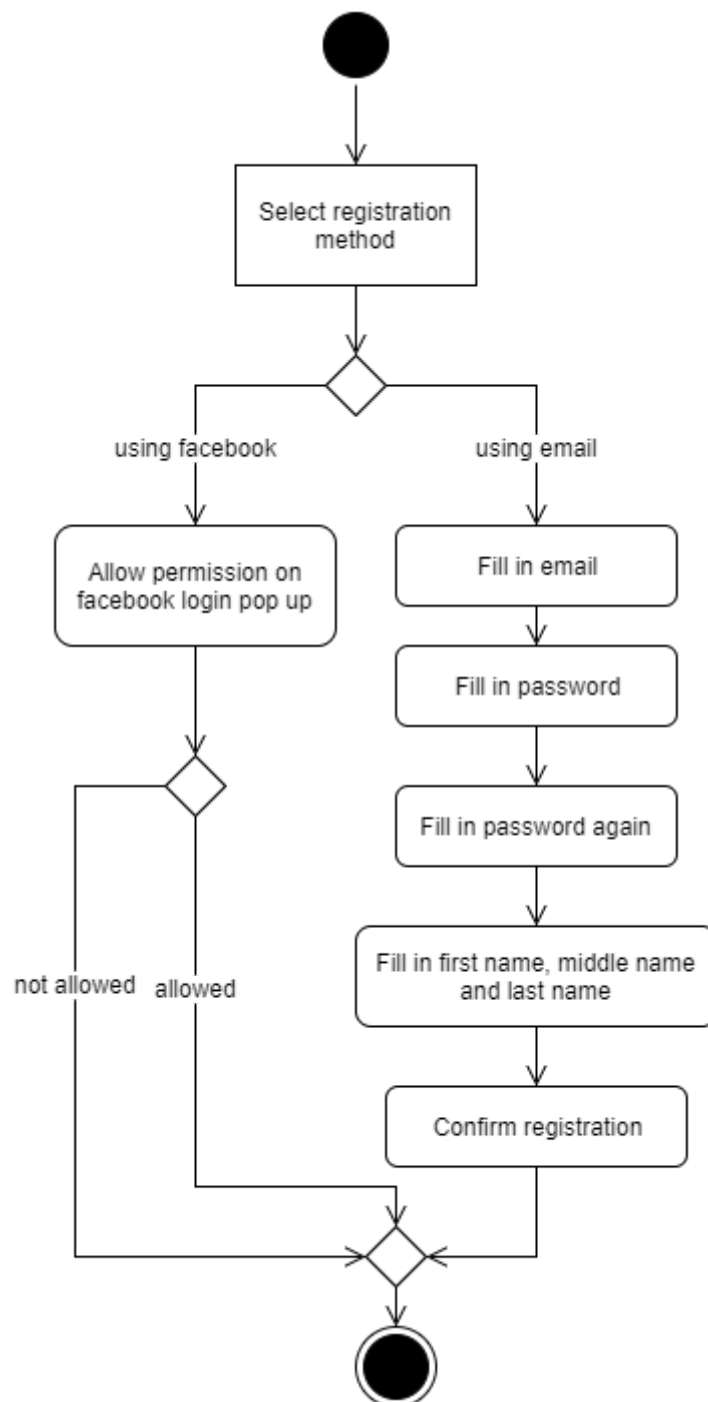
Select registration method

using facebook

using email

Allow permission on facebook login pop up

Fill in email

Fill in password

Fill in password again

Fill in first name, middle name and last name

Confirm registration

not allowed

allowed